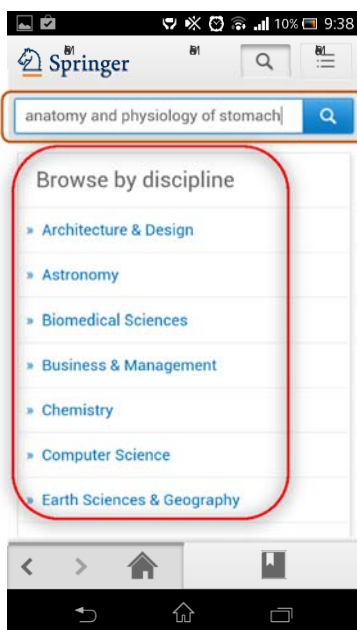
10% 9:38

Springer

anatomy and physiology of stomach

Browse by discipline

» Architecture & Design

» Astronomy

» Biomedical Sciences

» Business & Management

» Chemistry

» Computer Science

» Earth Sciences & Geography